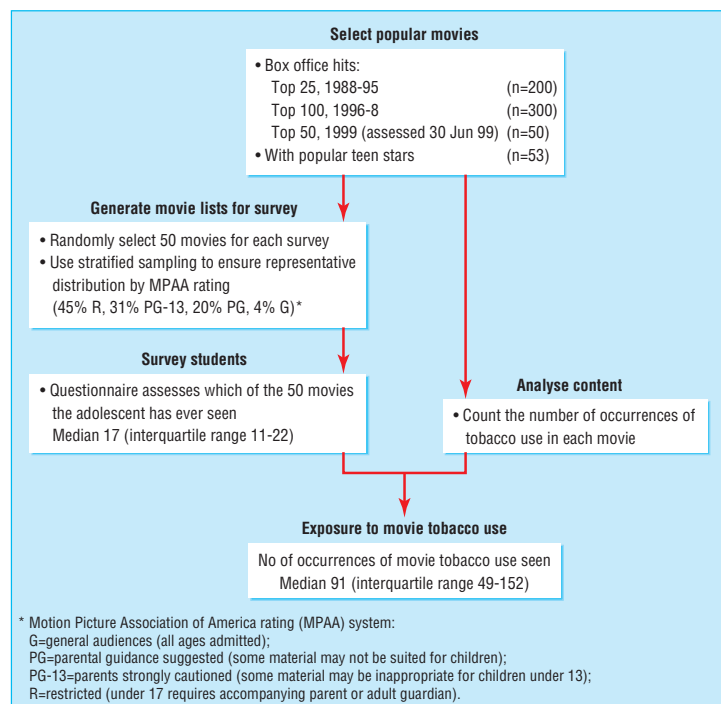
Select popular movies

• Box office hits:
Top 25, 1988-95 (n=200)
Top 100, 1996-8 (n=300)
Top 50, 1999 (assessed 30 Jun 99) (n=50)
• With popular teen stars (n=53)

Generate movie lists for survey

• Randomly select 50 movies for each survey
• Use stratified sampling to ensure representative distribution by MPAA rating (45% R, 31% PG-13, 20% PG, 4% G)*

Survey students

• Questionnaire assesses which of the 50 movies the adolescent has ever seen
Median 17 (interquartile range 11-22)

Analyse content

• Count the number of occurrences of tobacco use in each movie

Exposure to movie tobacco use

No of occurrences of movie tobacco use seen
Median 91 (interquartile range 49-152)

* Motion Picture Association of America rating (MPAA) system:
G=general audiences (all ages admitted);
PG=parental guidance suggested (some material may not be suited for children);
PG-13=parents strongly cautioned (some material may be inappropriate for children under 13);
R=restricted (under 17 requires accompanying parent or adult guardian).